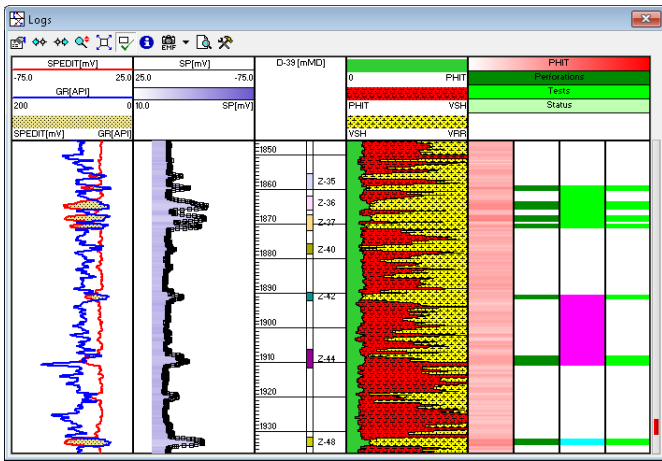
Logs

EMF

SPEDIT[mV]
-75.0 25.0
GR[API]
200 0
SPEDIT[mV] GR[API]

SP[mV]
25.0 -75.0
10.0 SP[mV]

D-39 [mMD]

0 PHIT
PHIT VSH
VSH VRR

PHIT
Perforations
Tests
Status

1850
1860
1870
1880
1890
1900
1910
1920
1930

Z-35
Z-36
Z-37
Z-40
Z-42
Z-44
Z-48